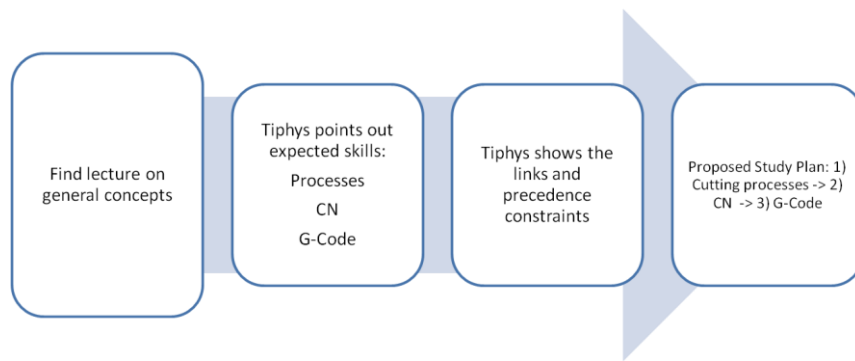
Find lecture on general concepts

Tiphys points out expected skills:

Processes

CN

G-Code

Tiphys shows the links and precedence constraints

Proposed Study Plan: 1) Cutting processes -> 2) CN -> 3) G-Code